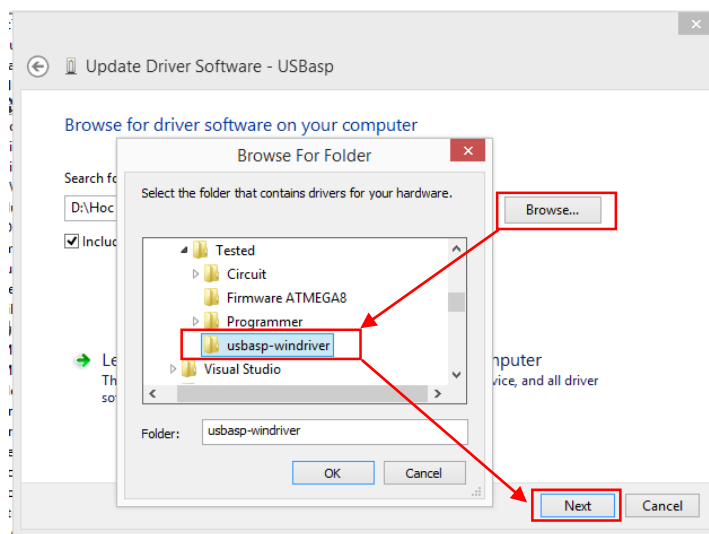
Update Driver Software - USBasp

Browse for driver software on your computer

Search fo

D:\Hoc

Includ

Le

Th

so

mputer

vice, and all driver

Browse...

Next

Cancel

Browse For Folder

Select the folder that contains drivers for your hardware.

Tested

Circuit

Firmware ATMEGA8

Programmer

usbasp-windriver

Visual Studio

Folder: usbasp-windriver

OK

Cancel